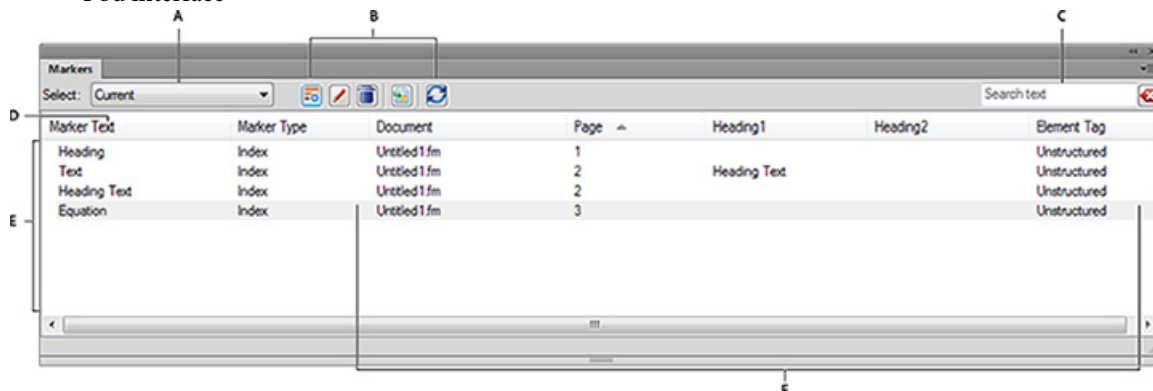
A

B

C

Markers

Select: Current

Search text

D

| Marker Text | Marker Type | Document | Page | Heading1 | Heading2 | Element Tag |
|---|---|---|---|---|---|---|
| Heading | Index | Untitled1.fm | 1 | | | Unstructured |
| Text | Index | Untitled1.fm | 2 | Heading Text | | Unstructured |
| Heading Text | Index | Untitled1.fm | 2 | | | Unstructured |
| Equation | Index | Untitled1.fm | 3 | | | Unstructured |

E

F